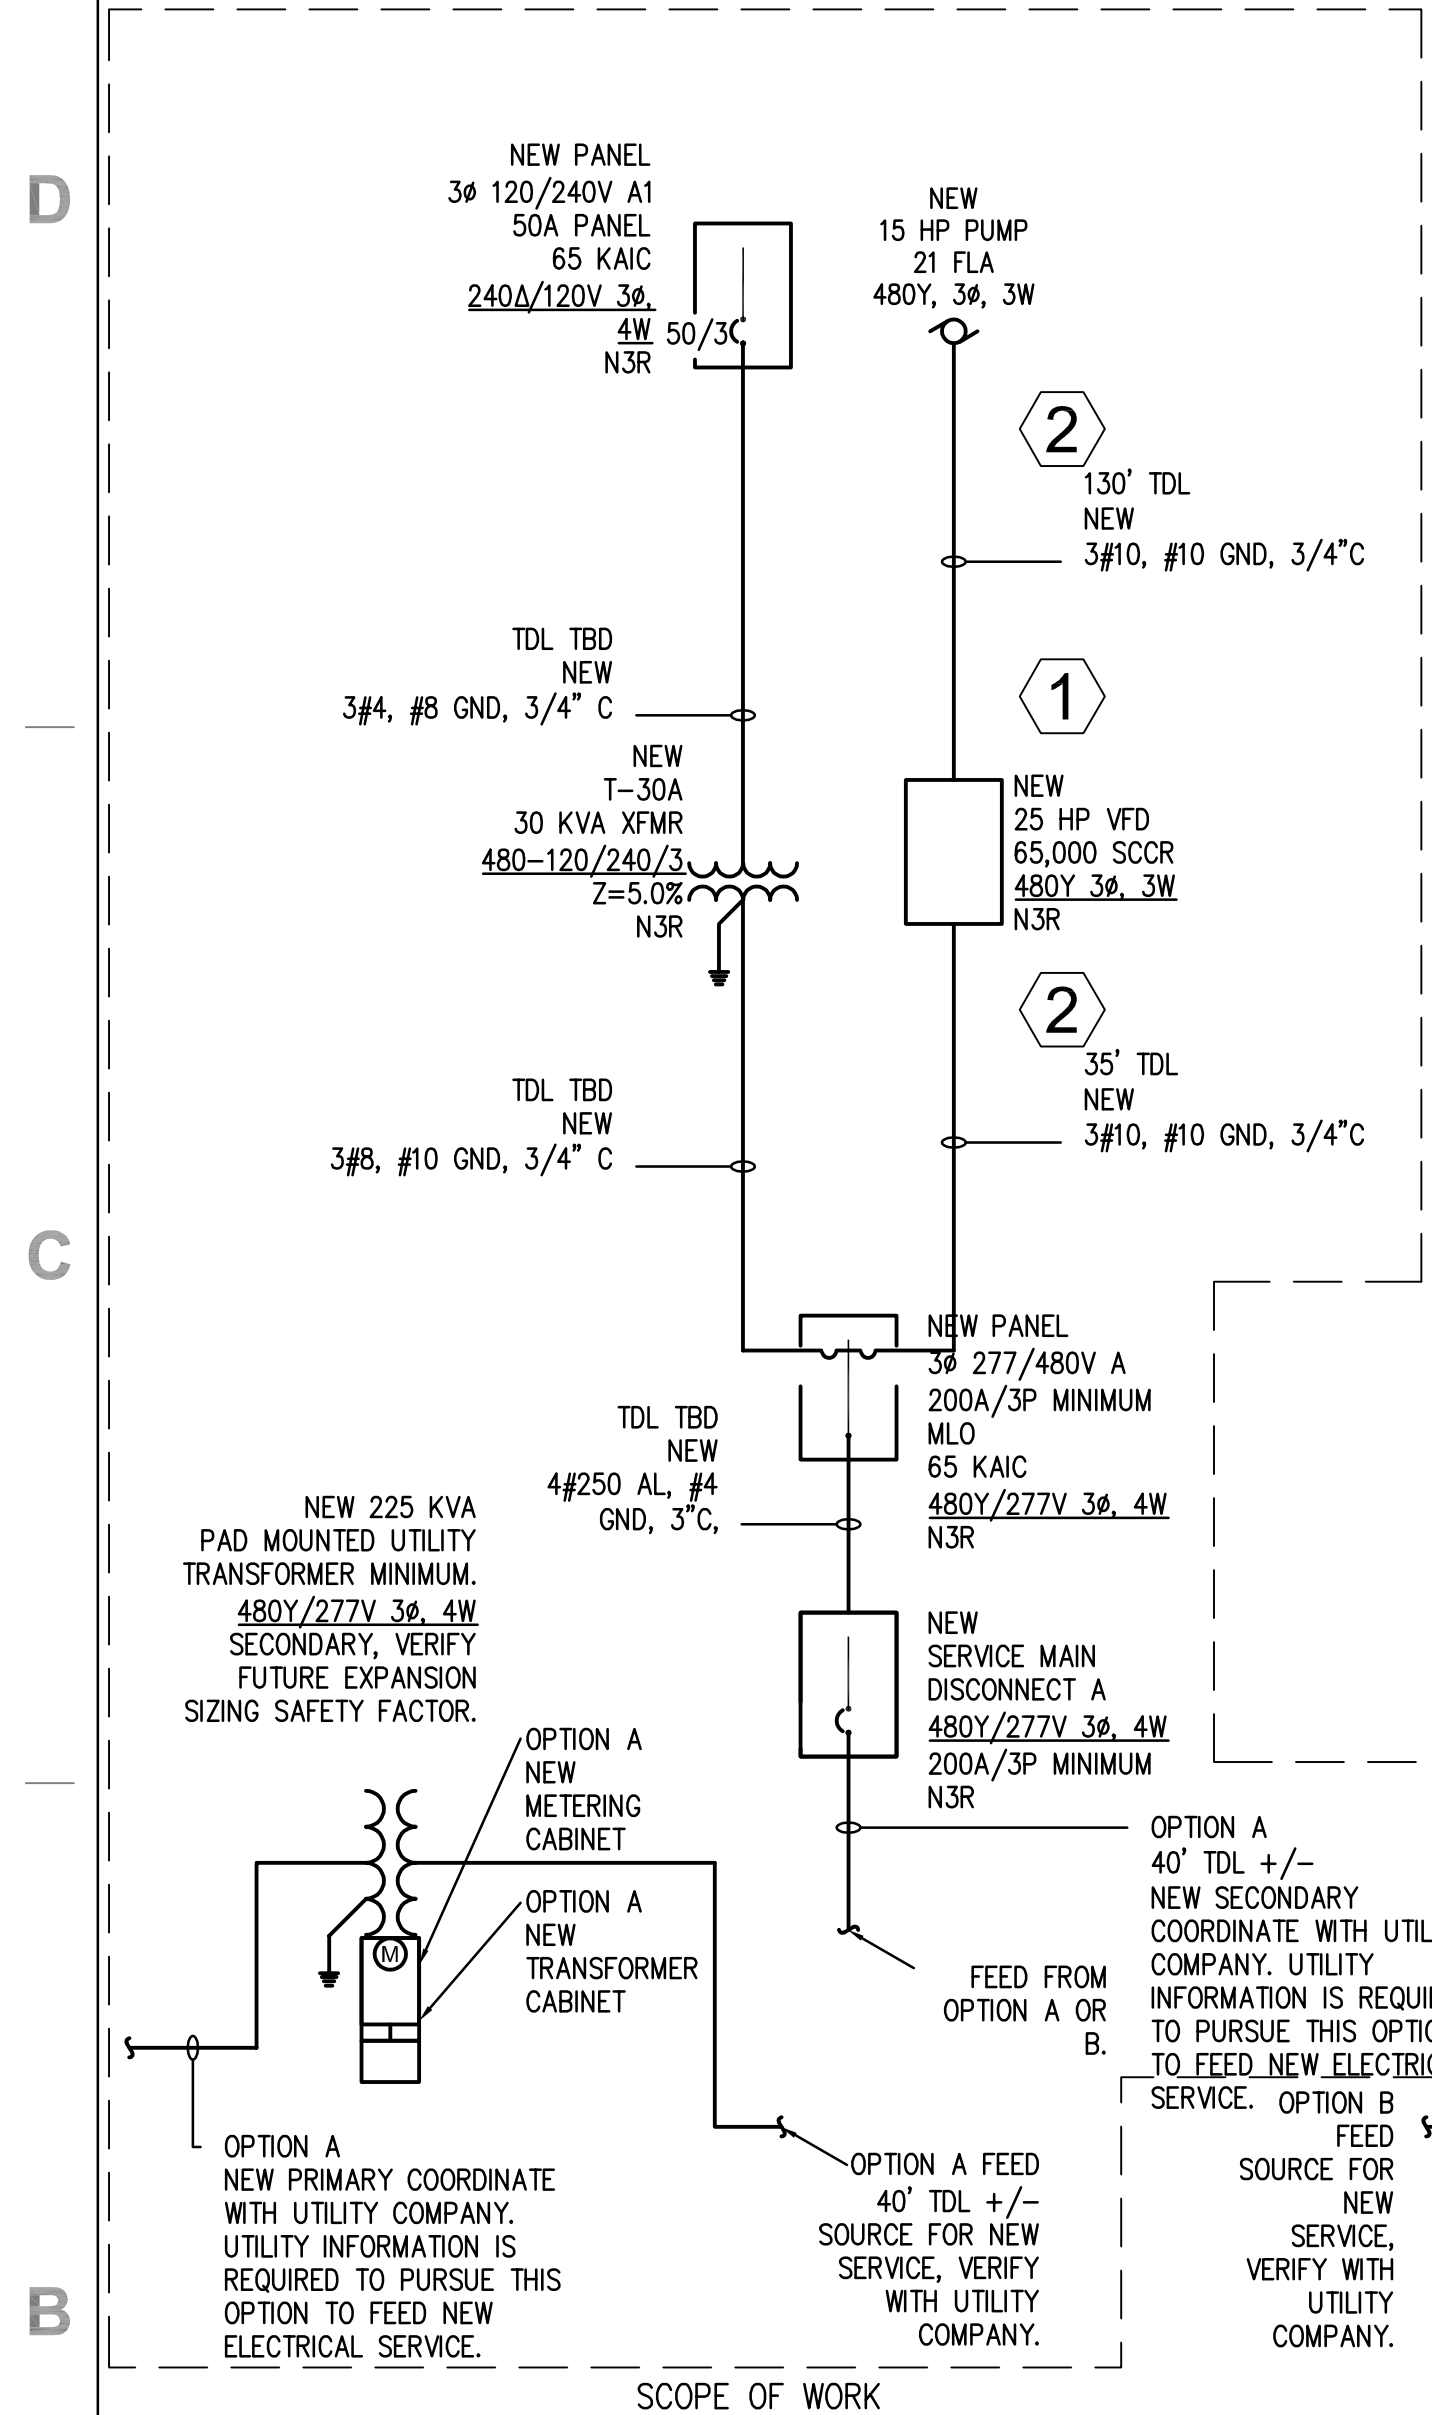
D

NEW PANEL
3Ø 120/240V A1
50A PANEL
65 KAIC
240Δ/120V 3Ø,
4W 50/3
N3R

NEW
15 HP PUMP
21 FLA
480Y, 3Ø, 3W

2
130' TDL
NEW
3#10, #10 GND, 3/4"C

TDL TBD
NEW
3#4, #8 GND, 3/4" C

1

NEW
T-30A
30 KVA XFMR
480-120/240/3
Z=5.0%
N3R

NEW
25 HP VFD
65,000 SCCR
480Y 3Ø, 3W
N3R

2
35' TDL
NEW
3#10, #10 GND, 3/4"C

TDL TBD
NEW
3#8, #10 GND, 3/4" C

C

NEW PANEL
3Ø 277/480V A
200A/3P MINIMUM
MLO
65 KAIC
480Y/277V 3Ø, 4W
N3R

TDL TBD
NEW
4#250 AL, #4
GND, 3"C,

NEW 225 KVA
PAD MOUNTED UTILITY
TRANSFORMER MINIMUM.
480Y/277V 3Ø, 4W
SECONDARY, VERIFY
FUTURE EXPANSION
SIZING SAFETY FACTOR.

NEW
SERVICE MAIN
DISCONNECT A
480Y/277V 3Ø, 4W
200A/3P MINIMUM
N3R

OPTION A
NEW
METERING
CABINET

M

OPTION A
NEW
TRANSFORMER
CABINET

OPTION A
40' TDL +/-
NEW SECONDARY
COORDINATE WITH UTIL
COMPANY. UTILITY
INFORMATION IS REQUI
TO PURSUE THIS OPTIO
TO FEED NEW ELECTRIC
SERVICE.

FEED FROM
OPTION A OR
B.

OPTION B
FEED
SOURCE FOR
NEW
SERVICE,
VERIFY WITH
UTILITY
COMPANY.

OPTION A
NEW PRIMARY COORDINATE
WITH UTILITY COMPANY.
UTILITY INFORMATION IS
REQUIRED TO PURSUE THIS
OPTION TO FEED NEW
ELECTRICAL SERVICE.

OPTION A FEED
40' TDL +/-
SOURCE FOR NEW
SERVICE, VERIFY
WITH UTILITY
COMPANY.

B

SCOPE OF WORK